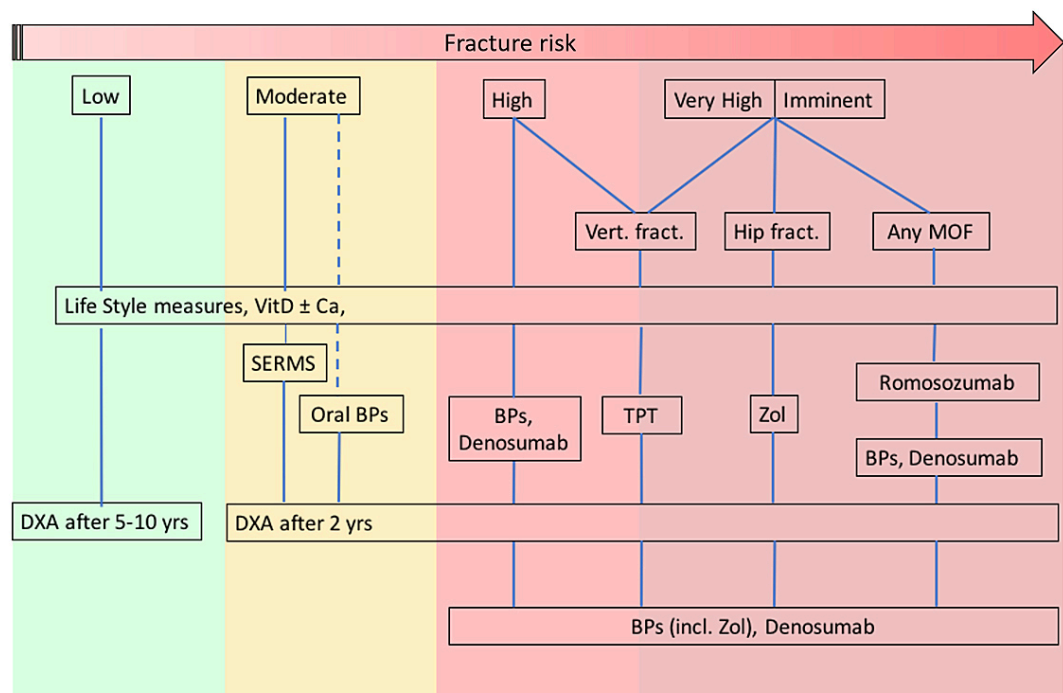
Fracture risk

Low

Moderate

High

Very High | Imminent

Vert. fract.

Hip fract.

Any MOF

Life Style measures, VitD ± Ca,

SERMS

Oral BPs

BPs, Denosumab

TPT

Zol

Romosozumab

BPs, Denosumab

DXA after 5-10 yrs

DXA after 2 yrs

BPs (incl. Zol), Denosumab